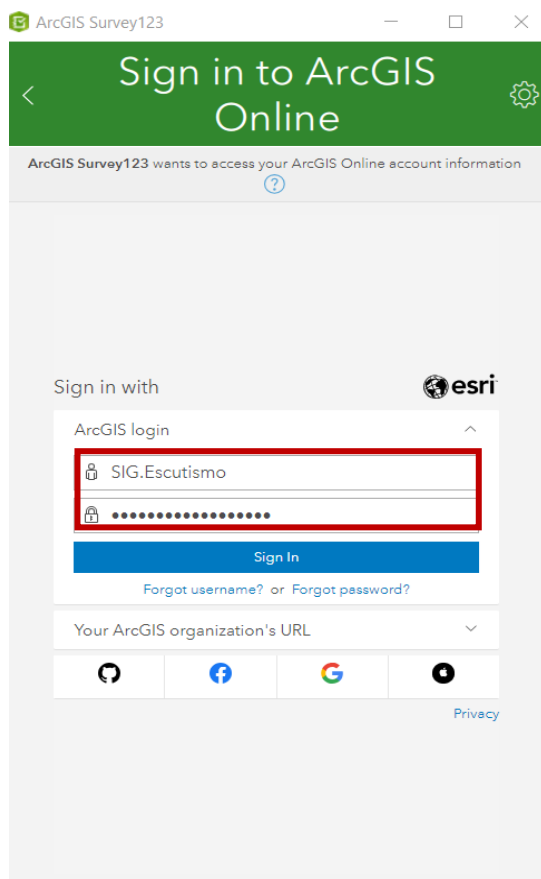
ArcGIS Survey123

Sign in to ArcGIS Online

ArcGIS Survey123 wants to access your ArcGIS Online account information

?

Sign in with

esri

ArcGIS login

SIG.Escutismo

••••••••••••••••••

Sign In

Forgot username? or Forgot password?

Your ArcGIS organization's URL

Privacy